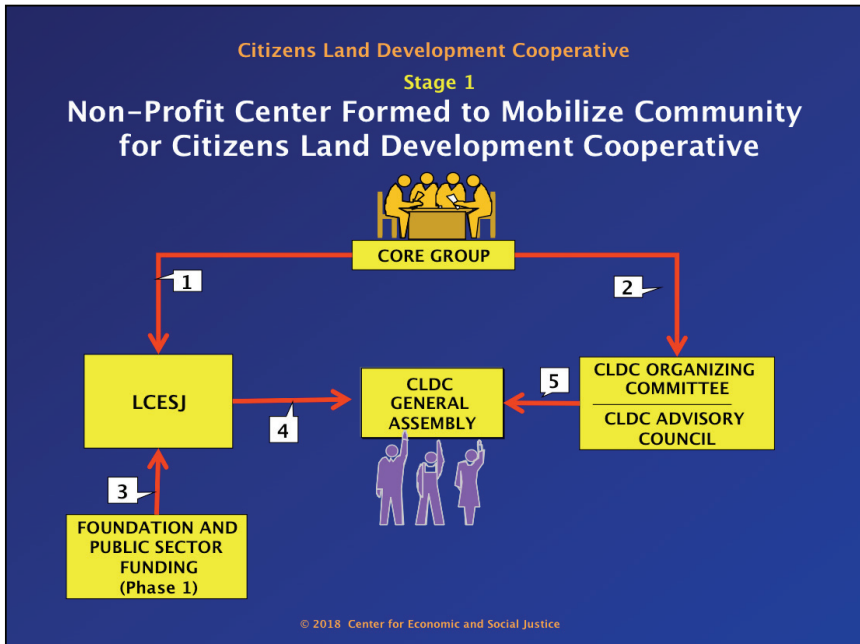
Citizens Land Development Cooperative

Stage 1

Non-Profit Center Formed to Mobilize Community for Citizens Land Development Cooperative

CORE GROUP

1

2

LCESJ

CLDC GENERAL ASSEMBLY

CLDC ORGANIZING COMMITTEE

CLDC ADVISORY COUNCIL

5

4

3

FOUNDATION AND PUBLIC SECTOR FUNDING (Phase 1)

© 2018 Center for Economic and Social Justice